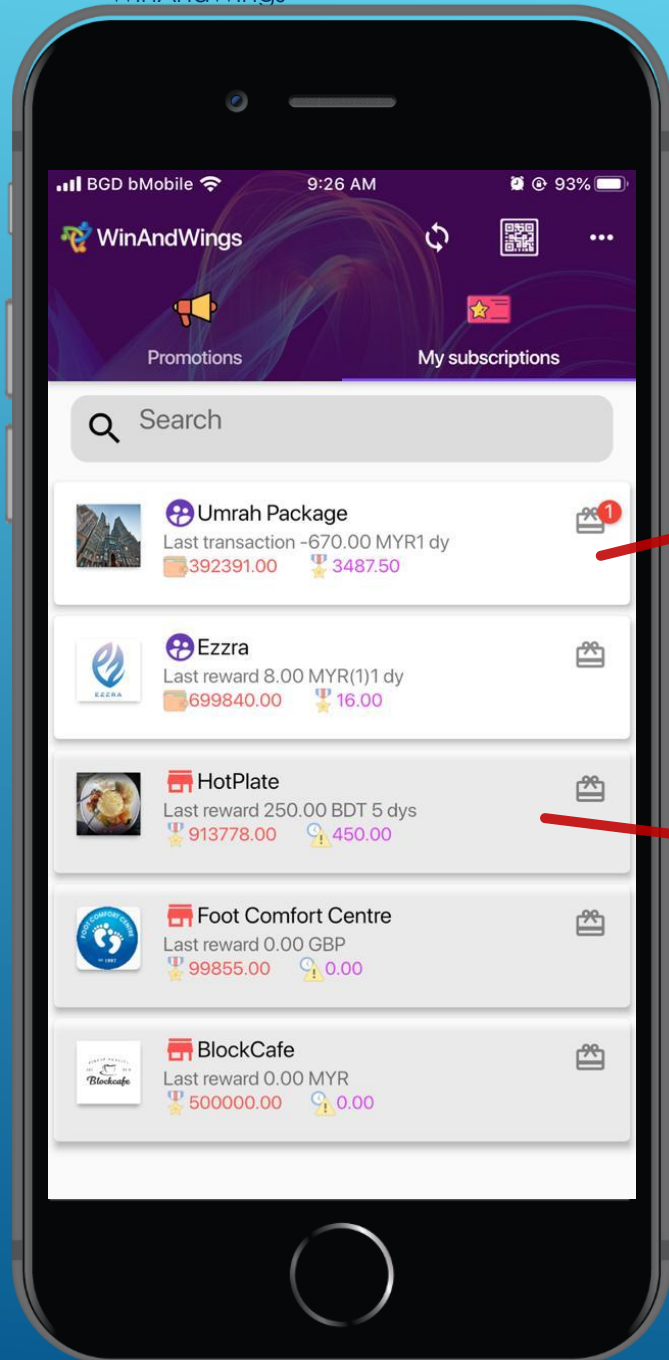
BGD bMobile 9:26 AM 93%

WinAndWings

Promotions

My subscriptions

Search

Umrah Package
Last transaction -670.00 MYR1 dy
392391.00 3487.50

1

Ezzra
Last reward 8.00 MYR(1)1 dy
699840.00 16.00

EZZRA

HotPlate
Last reward 250.00 BDT 5 dys
913778.00 450.00

Foot Comfort Centre
Last reward 0.00 GBP
99855.00 0.00

FOOT COMFORT CENTRE

BlockCafe
Last reward 0.00 MYR
500000.00 0.00

Blockcafe